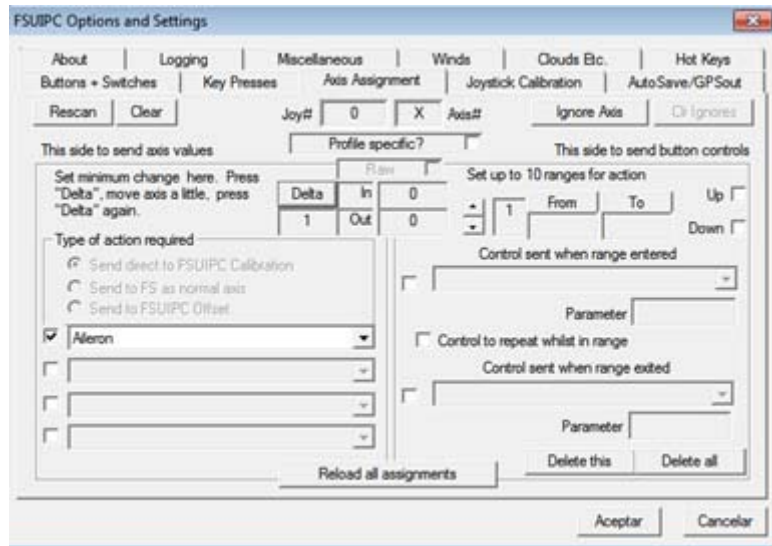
FSUIPC Options and Settings

About | Logging | Miscellaneous | Winds | Clouds Etc. | Hot Keys
Buttons + Switches | Key Presses | Axis Assignment | Joystick Calibration | AutoSave/GPSout

Rescan | Clear | Joy# 0 | X Axis# | Ignore Axis | Clr Ignores

Profile specific?

This side to send axis values

This side to send button controls

Set minimum change here. Press "Delta", move axis a little, press "Delta" again.

Delta | 1

Raw

In 0

Out 0

Set up to 10 ranges for action

1 | From | To

Up

Down

Type of action required

Send direct to FSUIPC Calibration

Send to FS as normal axis

Send to FSUIPC Offset

Aileron

Control sent when range entered

Parameter

Control to repeat whilst in range

Control sent when range exited

Parameter

Delete this | Delete all

Reload all assignments

Aceptar | Cancelar